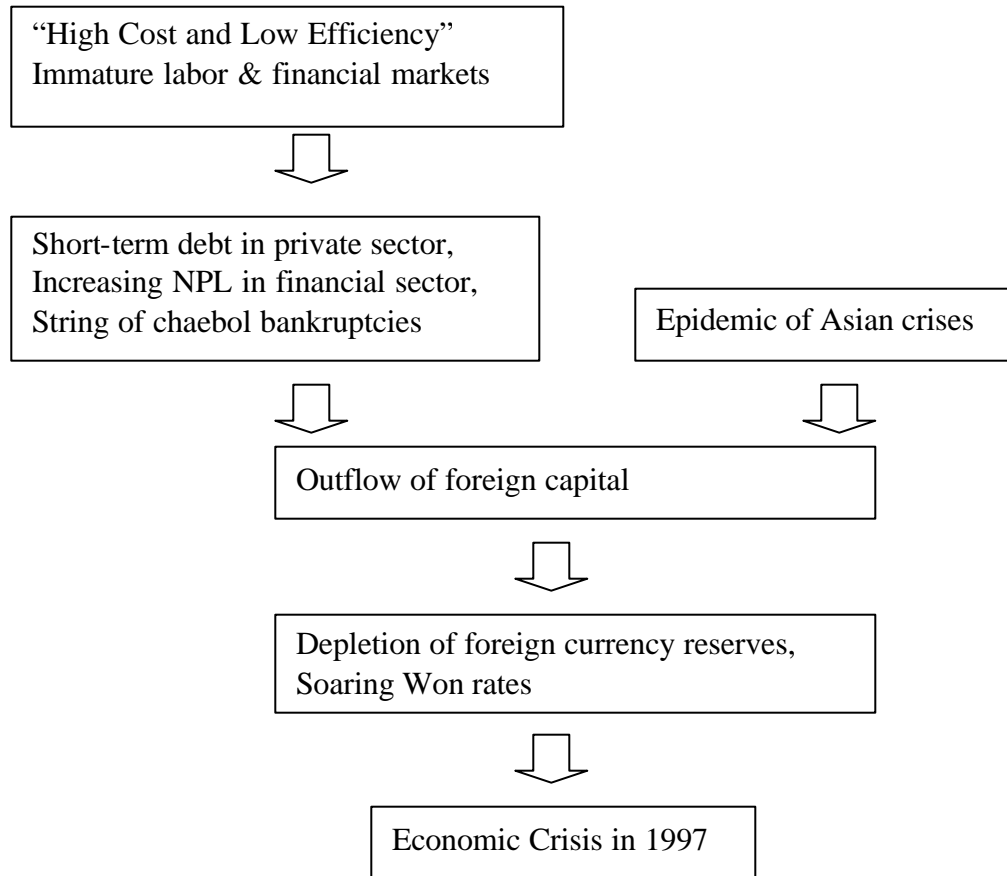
"High Cost and Low Efficiency"
Immature labor & financial markets

Short-term debt in private sector,
Increasing NPL in financial sector,
String of chaebol bankruptcies

Epidemic of Asian crises

Outflow of foreign capital

Depletion of foreign currency reserves,
Soaring Won rates

Economic Crisis in 1997